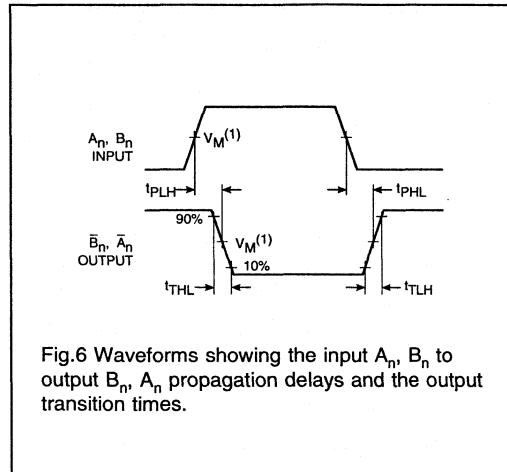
$A_n$, $B_n$
INPUT

$V_M^{(1)}$

$t_{PLH}$

$t_{PHL}$

$\bar{B}_n$, $\bar{A}_n$
OUTPUT

90%

$V_M^{(1)}$

10%

$t_{THL}$

$t_{TLH}$

Fig.6 Waveforms showing the input $A_n$, $B_n$ to output $B_n$, $A_n$ propagation delays and the output transition times.